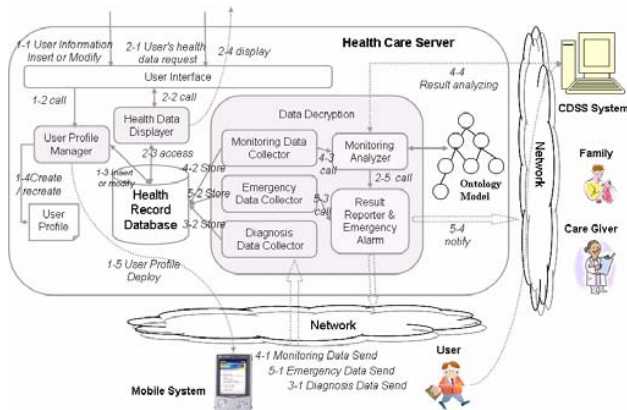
1-1 User Information Insert or Modify
2-1 User's health data request
2-4 display
Health Care Server
User Interface
1-2 call
2-2 call
4-4 Result analyzing
CDSS System
User Profile Manager
Health Data Displayer
Data Decryption
Monitoring Data Collector
Monitoring Analyzer
2-3 access
4-3 call
4-2 Store
1-3 insert or modify
Health Record Database
1-4Create / recreate
Emergency Data Collector
5-2 Store
5-3 call
2-5 call
Ontology Model
Network
Family
User Profile
3-2 Store
Diagnosis Data Collector
Result Reporter & Emergency Alarm
5-4 notify
Care Giver
1-5 User Profile Deploy
Network
4-1 Monitoring Data Send
5-1 Emergency Data Send
3-1 Diagnosis Data Send
User
Mobile System